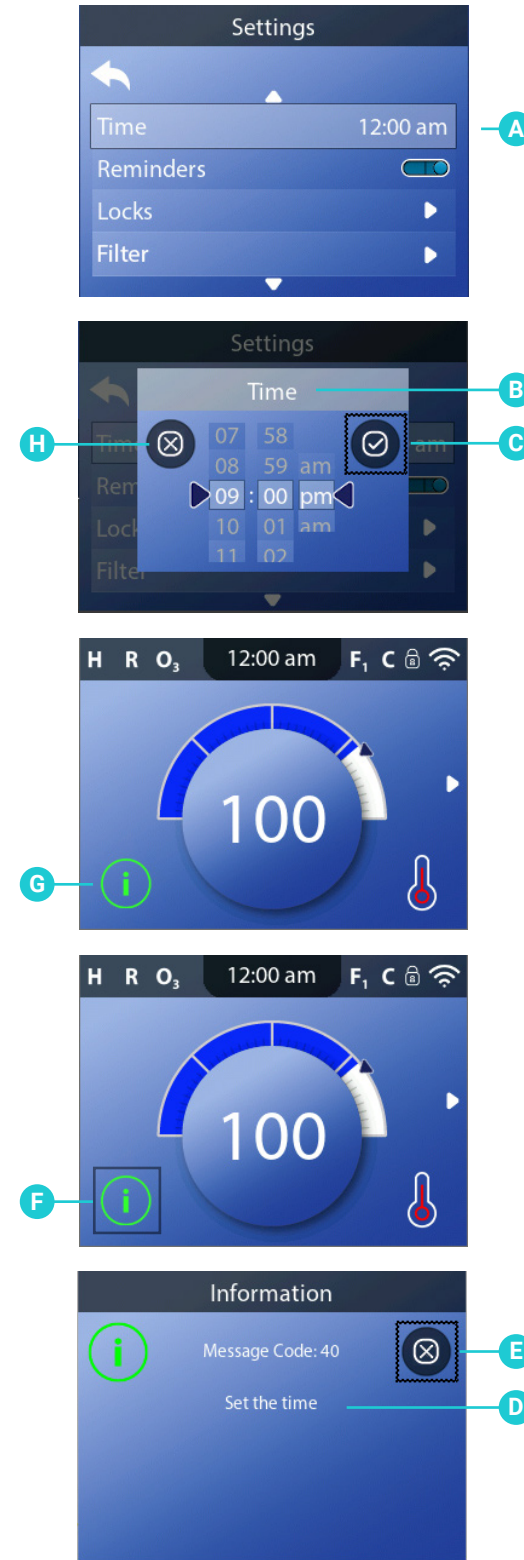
Settings

Time 12:00 am

Reminders

Locks

Filter

A

Settings

Time

07 58

08 59 am

09 : 00 pm

10 01 am

11 02

Tim

Rem

Lock

Filter

am

B

H

C

H R $O_3$ 12:00 am $F_1$ C

100

G

H R $O_3$ 12:00 am $F_1$ C

100

F

Information

Message Code: 40

Set the time

E

D